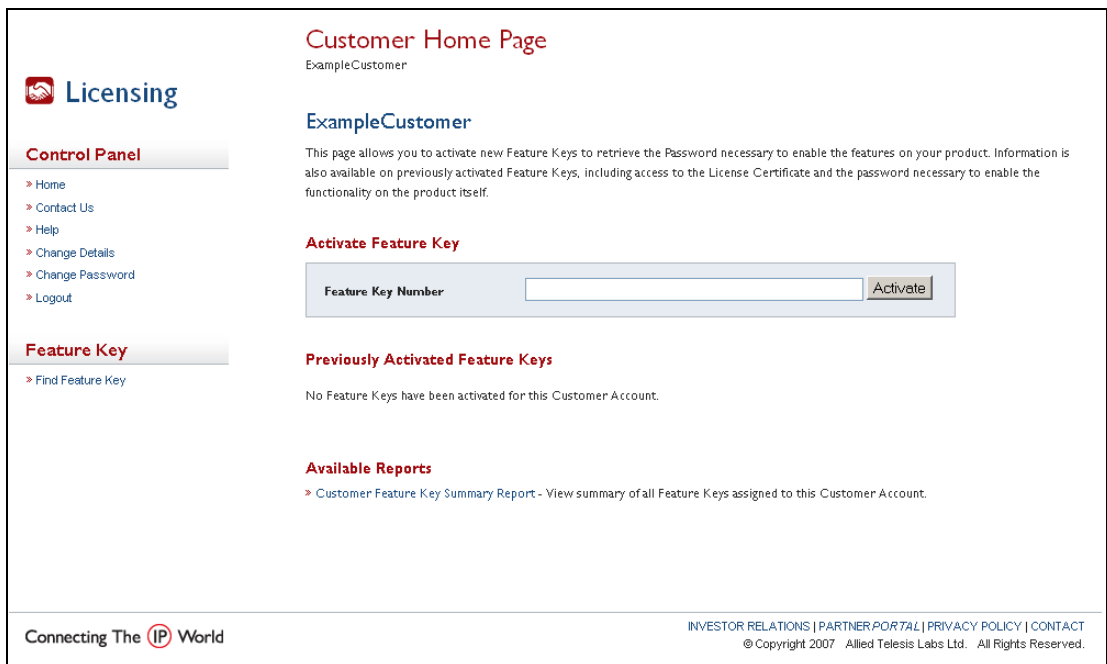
Licensing

Control Panel
» Home
» Contact Us
» Help
» Change Details
» Change Password
» Logout

Feature Key
» Find Feature Key

Customer Home Page
ExampleCustomer

ExampleCustomer

This page allows you to activate new Feature Keys to retrieve the Password necessary to enable the features on your product. Information is also available on previously activated Feature Keys, including access to the License Certificate and the password necessary to enable the functionality on the product itself.

Activate Feature Key

Feature Key Number Activate

Previously Activated Feature Keys

No Feature Keys have been activated for this Customer Account.

Available Reports

» Customer Feature Key Summary Report - View summary of all Feature Keys assigned to this Customer Account.

Connecting The IP World

INVESTOR RELATIONS | PARTNER PORTAL | PRIVACY POLICY | CONTACT
© Copyright 2007 Allied Telesis Labs Ltd. All Rights Reserved.